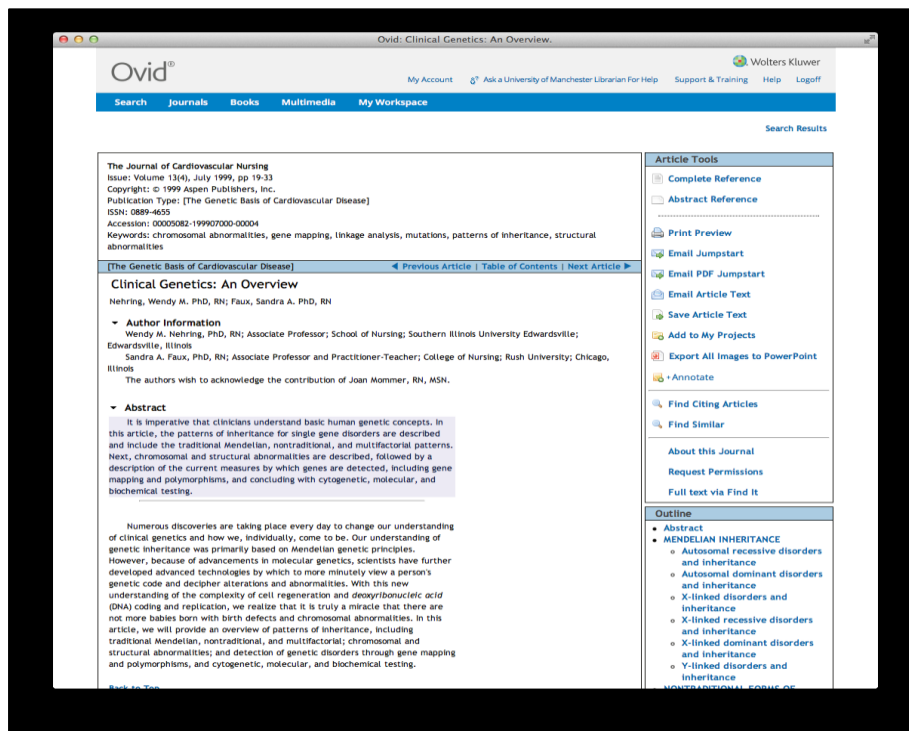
Ovid: Clinical Genetics: An Overview.

Ovid®

Wolters Kluwer

My Account Ask a University of Manchester Librarian For Help Support & Training Help Logoff

Search Journals Books Multimedia My Workspace

Search Results

The Journal of Cardiovascular Nursing
Issue: Volume 13(4), July 1999, pp 19-33
Copyright: © 1999 Aspen Publishers, Inc.
Publication Type: [The Genetic Basis of Cardiovascular Disease]
ISSN: 0889-4655
Accession: 00005082-199907000-00004
Keywords: chromosomal abnormalities, gene mapping, linkage analysis, mutations, patterns of inheritance, structural abnormalities

[The Genetic Basis of Cardiovascular Disease] ◄ Previous Article | Table of Contents | Next Article ►

Clinical Genetics: An Overview

Nehring, Wendy M. PhD, RN; Faux, Sandra A. PhD, RN

Author Information

Wendy M. Nehring, PhD, RN; Associate Professor; School of Nursing; Southern Illinois University Edwardsville; Edwardsville, Illinois

Sandra A. Faux, PhD, RN; Associate Professor and Practitioner-Teacher; College of Nursing; Rush University; Chicago, Illinois

The authors wish to acknowledge the contribution of Joan Mommer, RN, MSN.

Abstract

It is imperative that clinicians understand basic human genetic concepts. In this article, the patterns of inheritance for single gene disorders are described and include the traditional Mendelian, nontraditional, and multifactorial patterns. Next, chromosomal and structural abnormalities are described, followed by a description of the current measures by which genes are detected, including gene mapping and polymorphisms, and concluding with cytogenetic, molecular, and biochemical testing.

Numerous discoveries are taking place every day to change our understanding of clinical genetics and how we, individually, come to be. Our understanding of genetic inheritance was primarily based on Mendelian genetic principles. However, because of advancements in molecular genetics, scientists have further developed advanced technologies by which to more minutely view a person's genetic code and decipher alterations and abnormalities. With this new understanding of the complexity of cell regeneration and deoxyribonucleic acid (DNA) coding and replication, we realize that it is truly a miracle that there are not more babies born with birth defects and chromosomal abnormalities. In this article, we will provide an overview of patterns of inheritance, including traditional Mendelian, nontraditional, and multifactorial; chromosomal and structural abnormalities; and detection of genetic disorders through gene mapping and polymorphisms, and cytogenetic, molecular, and biochemical testing.

Back to Top

Article Tools

Complete Reference
Abstract Reference
Print Preview
Email Jumpstart
Email PDF Jumpstart
Email Article Text
Save Article Text
Add to My Projects
Export All Images to PowerPoint
+Annotate
Find Citing Articles
Find Similar
About this Journal
Request Permissions
Full text via Find It

Outline

- Abstract
- MENDELIAN INHERITANCE
  - Autosomal recessive disorders and inheritance
  - Autosomal dominant disorders and inheritance
  - X-linked disorders and inheritance
  - X-linked recessive disorders and inheritance
  - X-linked dominant disorders and inheritance
  - Y-linked disorders and inheritance
- NONTRADITIONAL FORMS OF